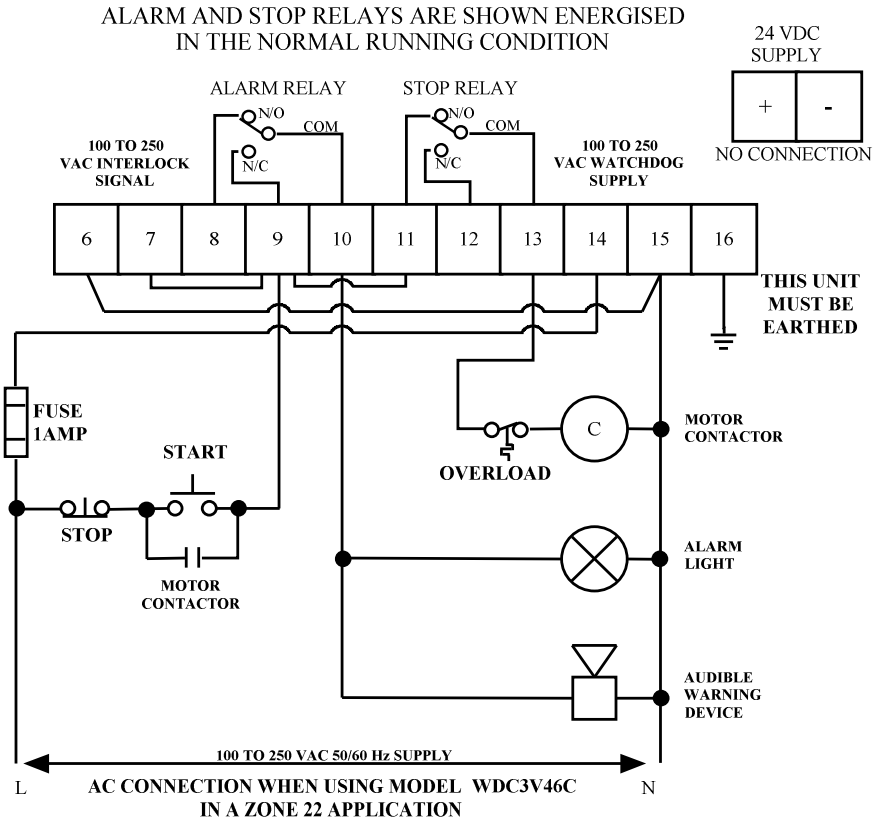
ALARM AND STOP RELAYS ARE SHOWN ENERGISED IN THE NORMAL RUNNING CONDITION

24 VDC SUPPLY

+

-

NO CONNECTION

ALARM RELAY

N/O

COM

N/C

STOP RELAY

N/O

COM

N/C

100 TO 250 VAC INTERLOCK SIGNAL

100 TO 250 VAC WATCHDOG SUPPLY

| 6 | 7 | 8 | 9 | 10 | 11 | 12 | 13 | 14 | 15 | 16 |
|---|---|---|---|---|---|---|---|---|---|---|

THIS UNIT MUST BE EARTHED

FUSE 1AMP

START

STOP

MOTOR CONTACTOR

OVERLOAD

C

MOTOR CONTACTOR

ALARM LIGHT

AUDIBLE WARNING DEVICE

100 TO 250 VAC 50/60 Hz SUPPLY

L

N

AC CONNECTION WHEN USING MODEL WDC3V46C IN A ZONE 22 APPLICATION